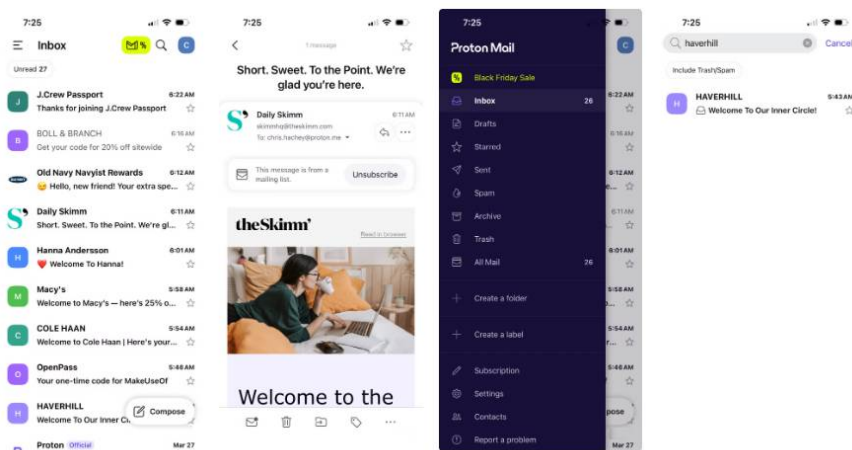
7:25

Inbox

C

Unread 27

J.Crew Passport 6:22 AM
Thanks for joining J.Crew Passport

BOLL & BRANCH 6:16 AM
Get your code for 20% off sitewide

Old Navy Navyist Rewards 6:12 AM
😜 Hello, new friend! Your extra spe...

Daily Skimm 6:11 AM
Short. Sweet. To the Point. We're gl...

Hanna Andersson 6:01 AM
❤️ Welcome To Hanna!

Macy's 5:58 AM
Welcome to Macy's — here's 25% o...

COLE HAAN 5:54 AM
Welcome to Cole Haan | Here's your...

OpenPass 5:48 AM
Your one-time code for MakeUseOf

HAVERHILL
Welcome To Our Inner Ci...

Compose

Proton Official Mar 27

7:25

1 message

Short. Sweet. To the Point. We're glad you're here.

Daily Skimm 6:11 AM
skimmhq@theskimm.com
To: chris.hachey@proton.me

This message is from a mailing list.

Unsubscribe

theSkimm'

Read in browser

Welcome to the

7:25

Proton Mail

C

Black Friday Sale

Inbox 26

Drafts

Starred

Sent

Spam

Archive

Trash

All Mail 26

Create a folder

Create a label

Subscription

Settings

Contacts

Report a problem

6:22 AM
6:16 AM
6:12 AM
6:11 AM
6:01 AM
5:58 AM
5:54 AM
5:48 AM

pose

7:25

haverhill

Cancel

Include Trash/Spam

HAVERHILL 5:43 AM
Welcome To Our Inner Circle!